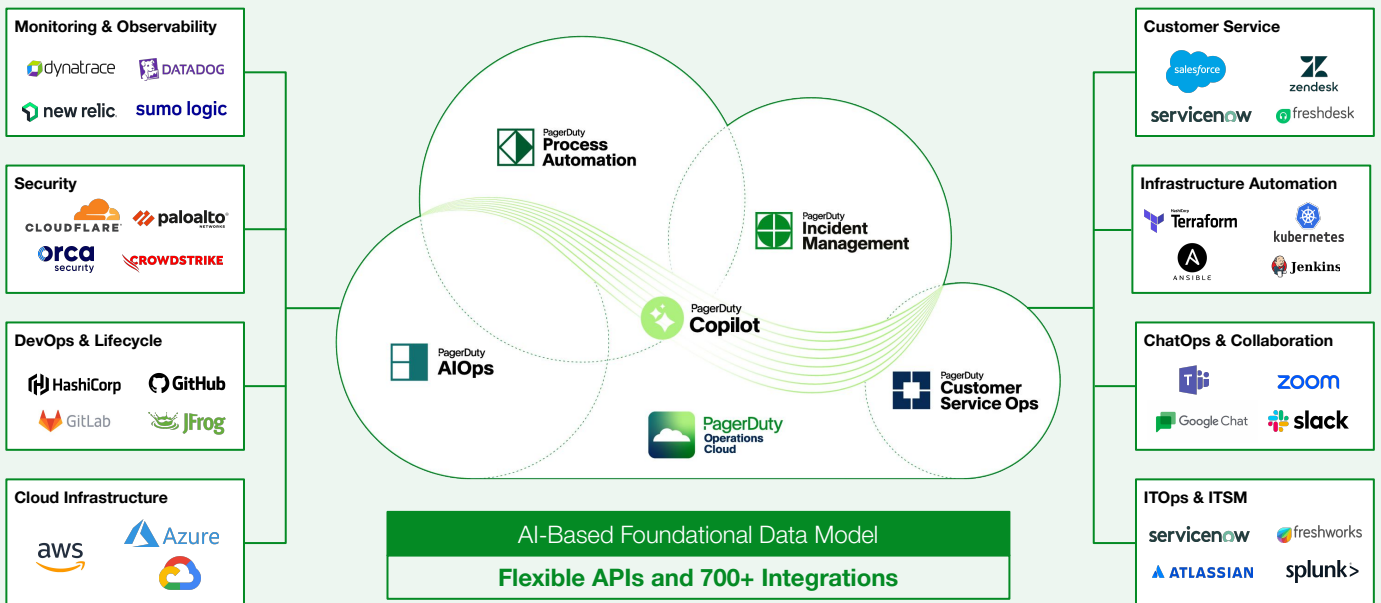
Monitoring & Observability
dynatrace
DATADOG
new relic.
sumo logic

Security
CLOUDFLARE
paloalto NETWORKS
orca security
CROWDSTRIKE

DevOps & Lifecycle
HashiCorp
GitHub
GitLab
JFrog

Cloud Infrastructure
aws
Azure

PagerDuty Process Automation

PagerDuty Incident Management

PagerDuty Copilot

PagerDuty AIOps

PagerDuty Customer Service Ops

PagerDuty Operations Cloud

AI-Based Foundational Data Model

Flexible APIs and 700+ Integrations

Customer Service
salesforce
zendesk
servicenow
freshdesk

Infrastructure Automation
HashiCorp Terraform
kubernetes
ANSIBLE
Jenkins

ChatOps & Collaboration
zoom
Google Chat
slack

ITOps & ITSM
servicenow
freshworks
ATLASSIAN
splunk>